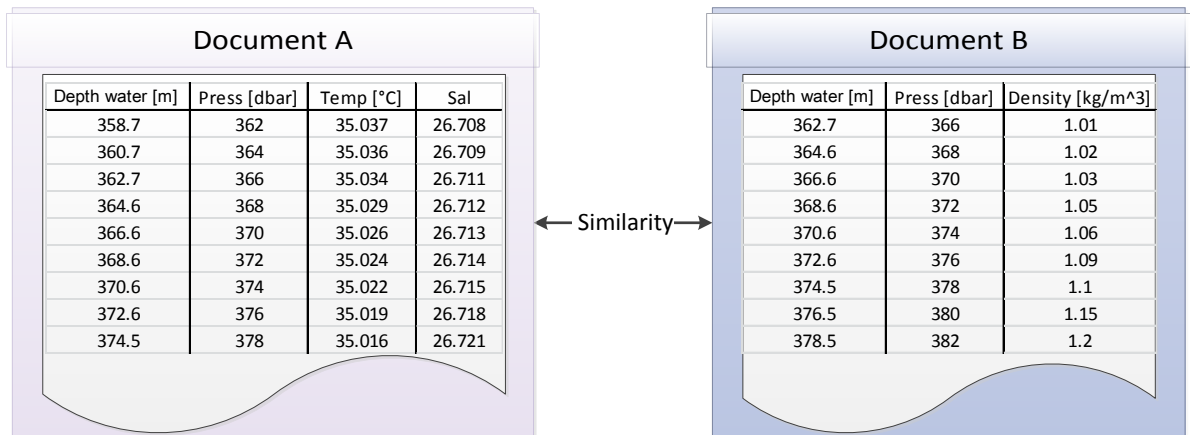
Document A

| Depth water [m] | Press [dbar] | Temp [°C] | Sal |
|---|---|---|---|
| 358.7 | 362 | 35.037 | 26.708 |
| 360.7 | 364 | 35.036 | 26.709 |
| 362.7 | 366 | 35.034 | 26.711 |
| 364.6 | 368 | 35.029 | 26.712 |
| 366.6 | 370 | 35.026 | 26.713 |
| 368.6 | 372 | 35.024 | 26.714 |
| 370.6 | 374 | 35.022 | 26.715 |
| 372.6 | 376 | 35.019 | 26.718 |
| 374.5 | 378 | 35.016 | 26.721 |

Similarity

Document B

| Depth water [m] | Press [dbar] | Density [kg/m^3] |
|---|---|---|
| 362.7 | 366 | 1.01 |
| 364.6 | 368 | 1.02 |
| 366.6 | 370 | 1.03 |
| 368.6 | 372 | 1.05 |
| 370.6 | 374 | 1.06 |
| 372.6 | 376 | 1.09 |
| 374.5 | 378 | 1.1 |
| 376.5 | 380 | 1.15 |
| 378.5 | 382 | 1.2 |